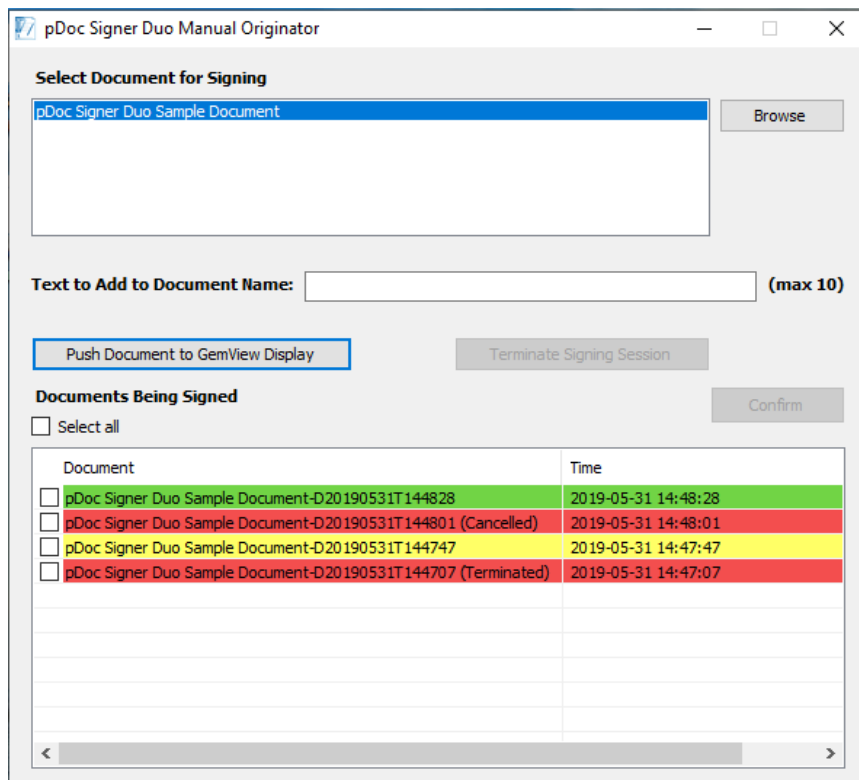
pDoc Signer Duo Manual Originator

Select Document for Signing

pDoc Signer Duo Sample Document

Browse

Text to Add to Document Name: (max 10)

Push Document to GemView Display

Terminate Signing Session

Documents Being Signed

Confirm

Select all

| Document | Time |
|---|---|
| pDoc Signer Duo Sample Document-D20190531T144828 | 2019-05-31 14:48:28 |
| pDoc Signer Duo Sample Document-D20190531T144801 (Cancelled) | 2019-05-31 14:48:01 |
| pDoc Signer Duo Sample Document-D20190531T144747 | 2019-05-31 14:47:47 |
| pDoc Signer Duo Sample Document-D20190531T144707 (Terminated) | 2019-05-31 14:47:07 |